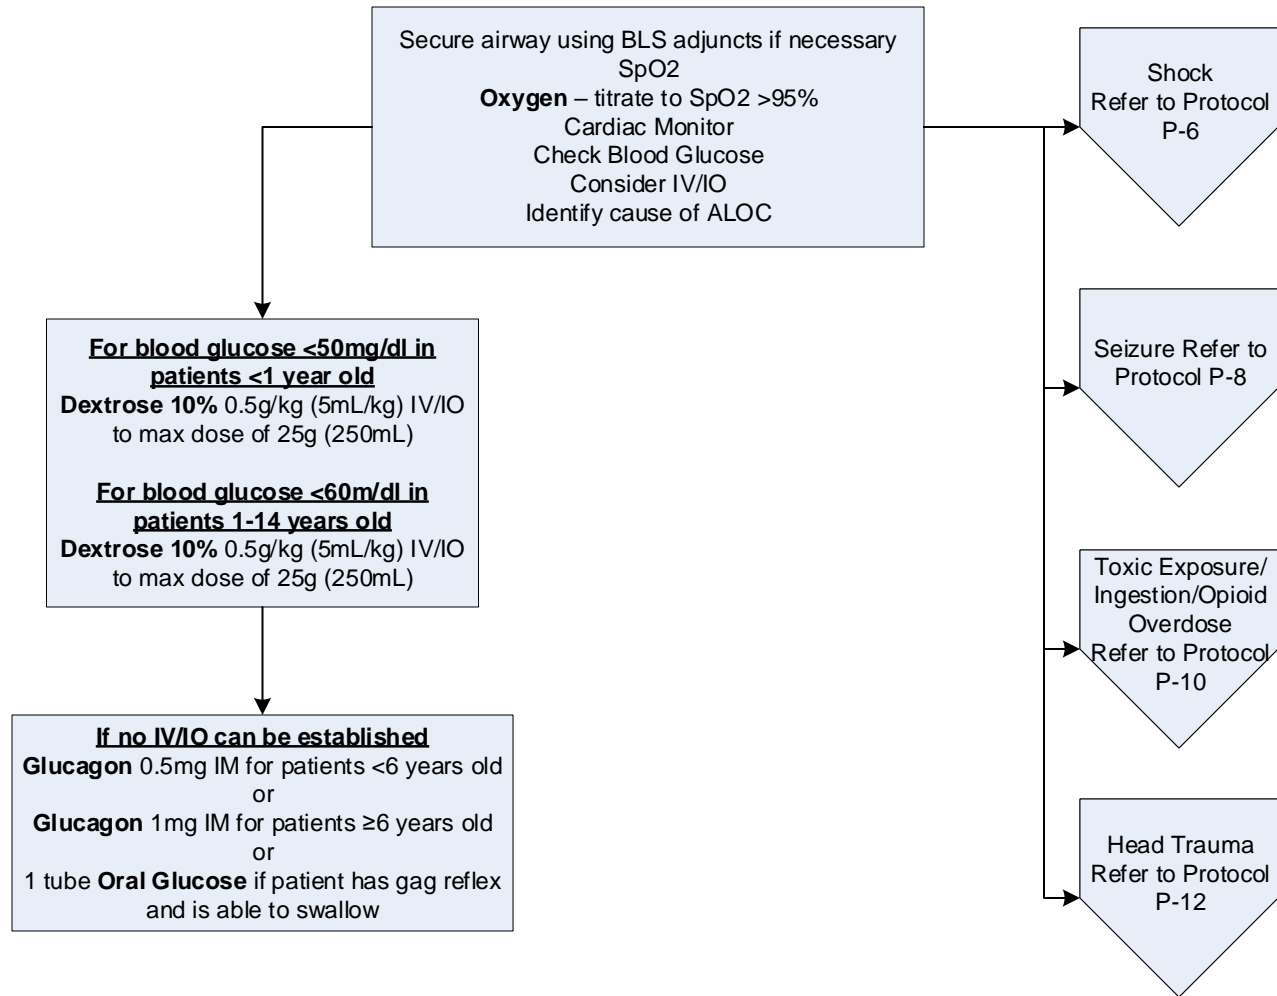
Secure airway using BLS adjuncts if necessary
SpO2
Oxygen – titrate to SpO2 >95%
Cardiac Monitor
Check Blood Glucose
Consider IV/IO
Identify cause of ALOC

For blood glucose <50mg/dl in patients <1 year old
Dextrose 10% 0.5g/kg (5mL/kg) IV/IO to max dose of 25g (250mL)

For blood glucose <60m/dl in patients 1-14 years old
Dextrose 10% 0.5g/kg (5mL/kg) IV/IO to max dose of 25g (250mL)

If no IV/IO can be established
Glucagon 0.5mg IM for patients <6 years old
or
Glucagon 1mg IM for patients ≥6 years old
or
1 tube Oral Glucose if patient has gag reflex and is able to swallow

Shock Refer to Protocol P-6

Seizure Refer to Protocol P-8

Toxic Exposure/ Ingestion/Opioid Overdose Refer to Protocol P-10

Head Trauma Refer to Protocol P-12